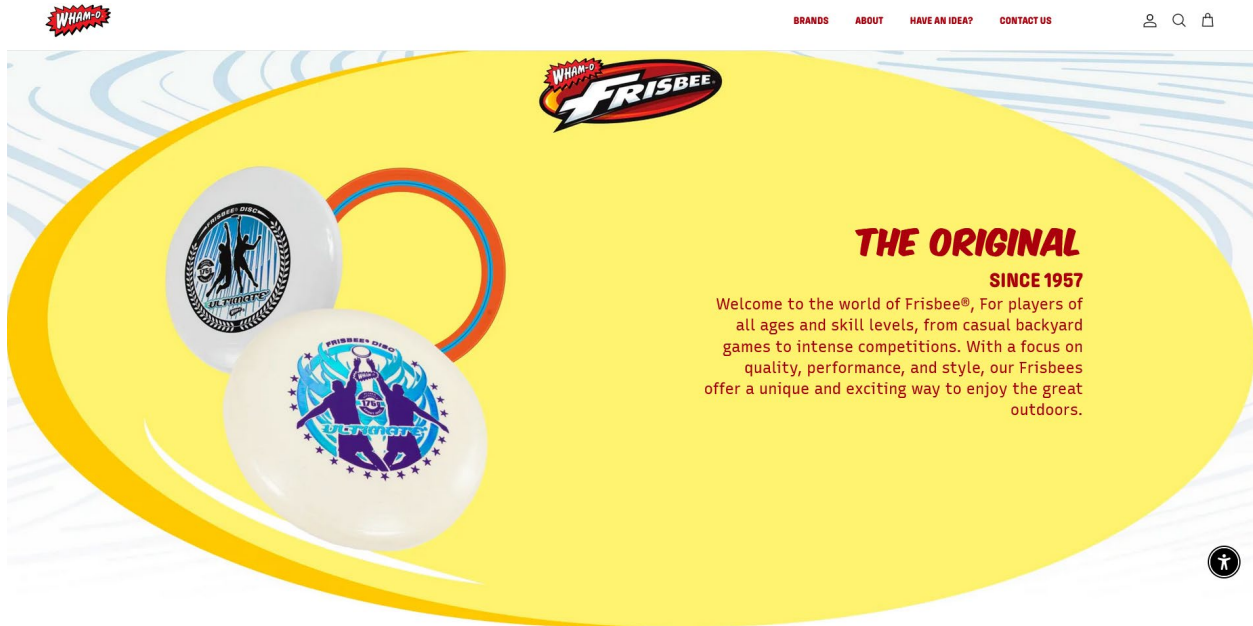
WHAM-O

BRANDS ABOUT HAVE AN IDEA? CONTACT US

WHAM-O FRISBEE

FRISBEE® DISC
175G
ULTIMATE

FRISBEE® DISC
175G
ULTIMATE

THE ORIGINAL

SINCE 1957

Welcome to the world of Frisbee®, For players of all ages and skill levels, from casual backyard games to intense competitions. With a focus on quality, performance, and style, our Frisbees offer a unique and exciting way to enjoy the great outdoors.